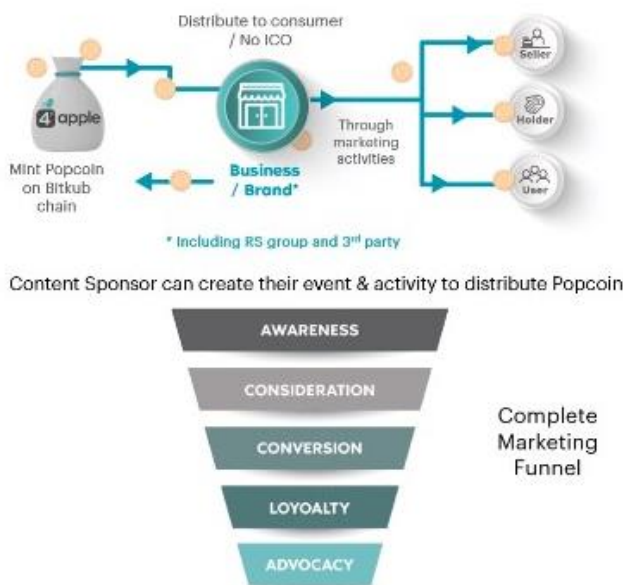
Distribute to consumer / No ICO

4 apple

Mint Popcoin on Bitkub chain

Business / Brand*

Through marketing activities

Seller

Holder

User

* Including RS group and 3rd party

Content Sponsor can create their event & activity to distribute Popcoin

AWARENESS

CONSIDERATION

CONVERSION

LOYOALTY

ADVOCACY

Complete Marketing Funnel